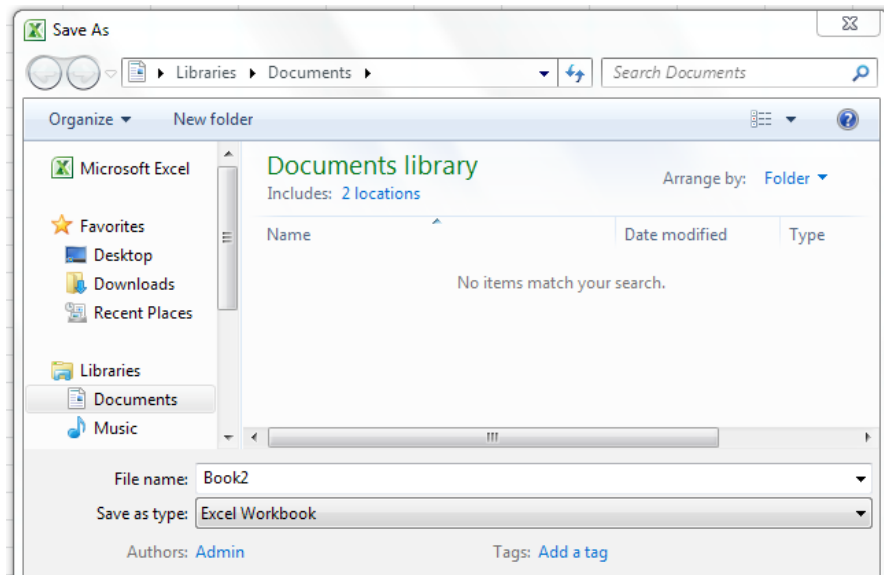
Save As

Libraries ▸ Documents ▸

Search Documents

Organize ▾ New folder

Microsoft Excel

Favorites

Desktop

Downloads

Recent Places

Libraries

Documents

Music

Documents library

Includes: 2 locations

Arrange by: Folder ▾

| Name | Date modified | Type |
|---|---|---|

No items match your search.

File name: Book2

Save as type: Excel Workbook

Authors: Admin

Tags: Add a tag